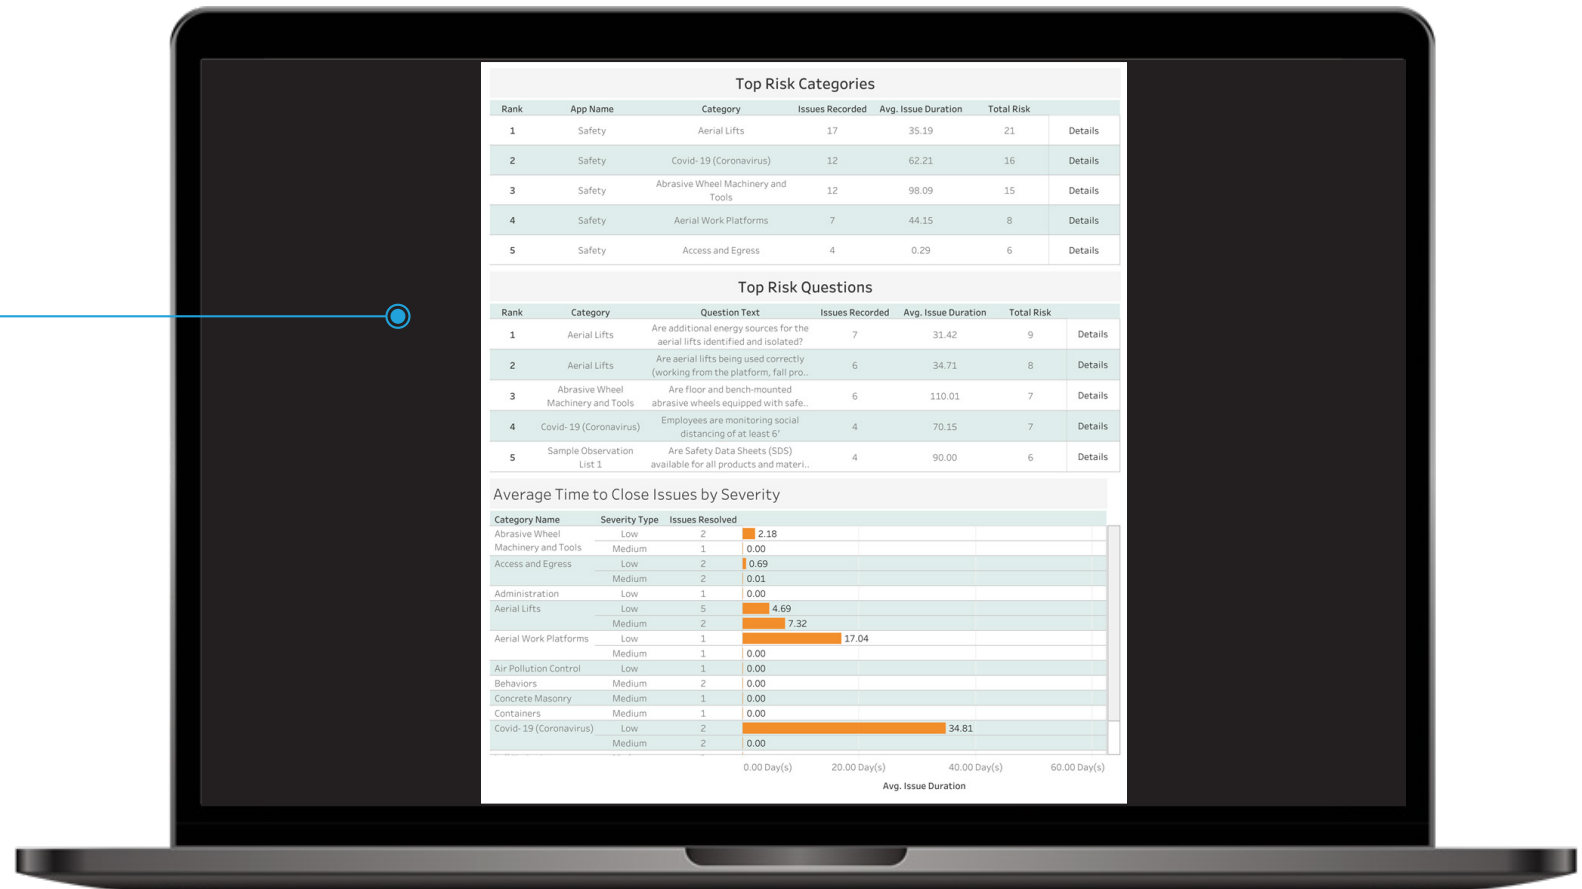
Top Risk Categories

| Rank | App Name | Category | Issues Recorded | Avg. Issue Duration | Total Risk | |
|---|---|---|---|---|---|---|
| 1 | Safety | Aerial Lifts | 17 | 35.19 | 21 | Details |
| 2 | Safety | Covid-19 (Coronavirus) | 12 | 62.21 | 16 | Details |
| 3 | Safety | Abrasive Wheel Machinery and Tools | 12 | 98.09 | 15 | Details |
| 4 | Safety | Aerial Work Platforms | 7 | 44.15 | 8 | Details |
| 5 | Safety | Access and Egress | 4 | 0.29 | 6 | Details |

Top Risk Questions

| Rank | Category | Question Text | Issues Recorded | Avg. Issue Duration | Total Risk | |
|---|---|---|---|---|---|---|
| 1 | Aerial Lifts | Are additional energy sources for the aerial lifts identified and isolated? | 7 | 31.42 | 9 | Details |
| 2 | Aerial Lifts | Are aerial lifts being used correctly (working from the platform, fall pro.. | 6 | 34.71 | 8 | Details |
| 3 | Abrasive Wheel Machinery and Tools | Are floor and bench-mounted abrasive wheels equipped with safe.. | 6 | 110.01 | 7 | Details |
| 4 | Covid-19 (Coronavirus) | Employees are monitoring social distancing of at least 6' | 4 | 70.15 | 7 | Details |
| 5 | Sample Observation List 1 | Are Safety Data Sheets (SDS) available for all products and materi.. | 4 | 90.00 | 6 | Details |

Average Time to Close Issues by Severity

| Category Name | Severity Type | Issues Resolved | |
|---|---|---|---|
| Abrasive Wheel Machinery and Tools | Low | 2 | 2.18 |
| | Medium | 1 | 0.00 |
| Access and Egress | Low | 2 | 0.69 |
| | Medium | 2 | 0.01 |
| Administration | Low | 1 | 0.00 |
| Aerial Lifts | Low | 5 | 4.69 |
| | Medium | 2 | 7.32 |
| Aerial Work Platforms | Low | 1 | 17.04 |
| | Medium | 1 | 0.00 |
| Air Pollution Control | Low | 1 | 0.00 |
| Behaviors | Medium | 2 | 0.00 |
| Concrete Masonry | Medium | 1 | 0.00 |
| Containers | Medium | 1 | 0.00 |
| Covid-19 (Coronavirus) | Low | 2 | 34.81 |
| | Medium | 2 | 0.00 |

0.00 Day(s) 20.00 Day(s) 40.00 Day(s) 60.00 Day(s)
Avg. Issue Duration